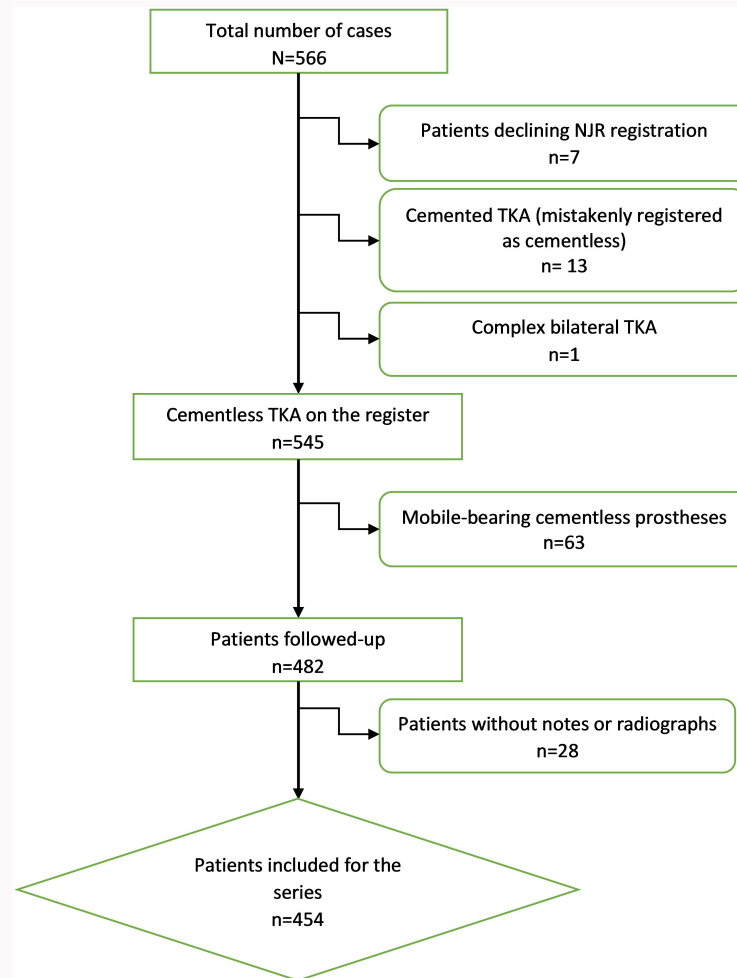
Total number of cases
N=566

Patients declining NJR registration
n=7

Cemented TKA (mistakenly registered as cementless)
n= 13

Complex bilateral TKA
n=1

Cementless TKA on the register
n=545

Mobile-bearing cementless prostheses
n=63

Patients followed-up
n=482

Patients without notes or radiographs
n=28

Patients included for the series
n=454